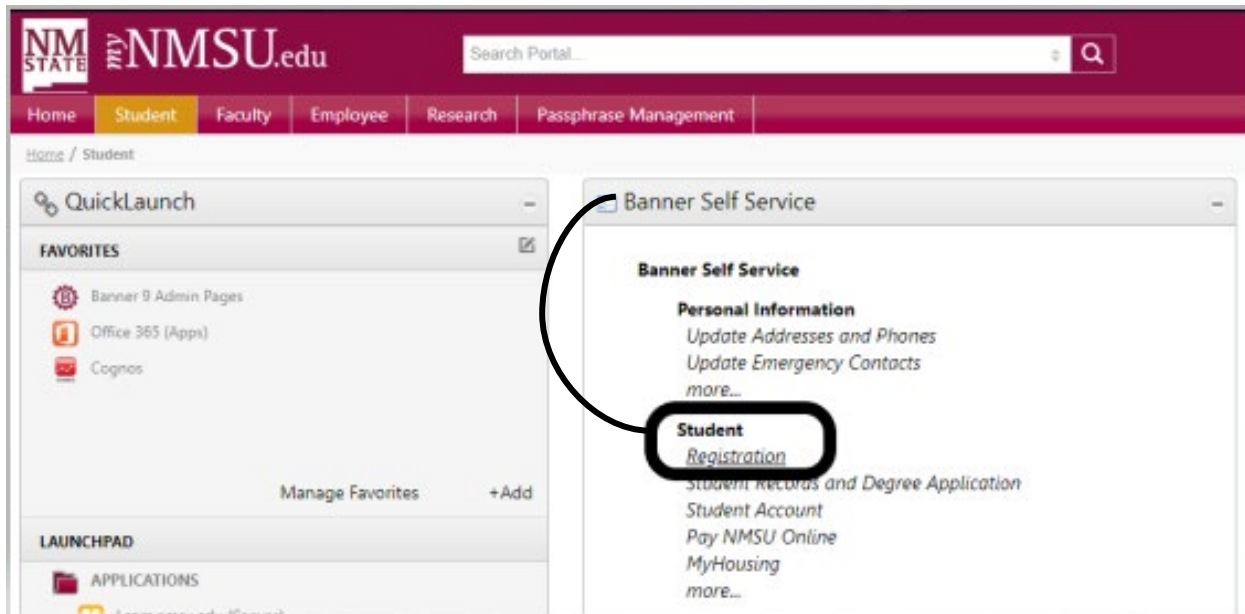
NM STATE myNMSU.edu

Search Portal...

Home Student Faculty Employee Research Passphrase Management

Home / Student

QuickLaunch

FAVORITES

Banner 9 Admin Pages

Office 365 (Apps)

Cognos

Manage Favorites +Add

LAUNCHPAD

APPLICATIONS

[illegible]

Banner Self Service

Banner Self Service

Personal Information

Update Addresses and Phones

Update Emergency Contacts

more...

Student

Registration

Student Records and Degree Application

Student Account

Pay NMSU Online

MyHousing

more...